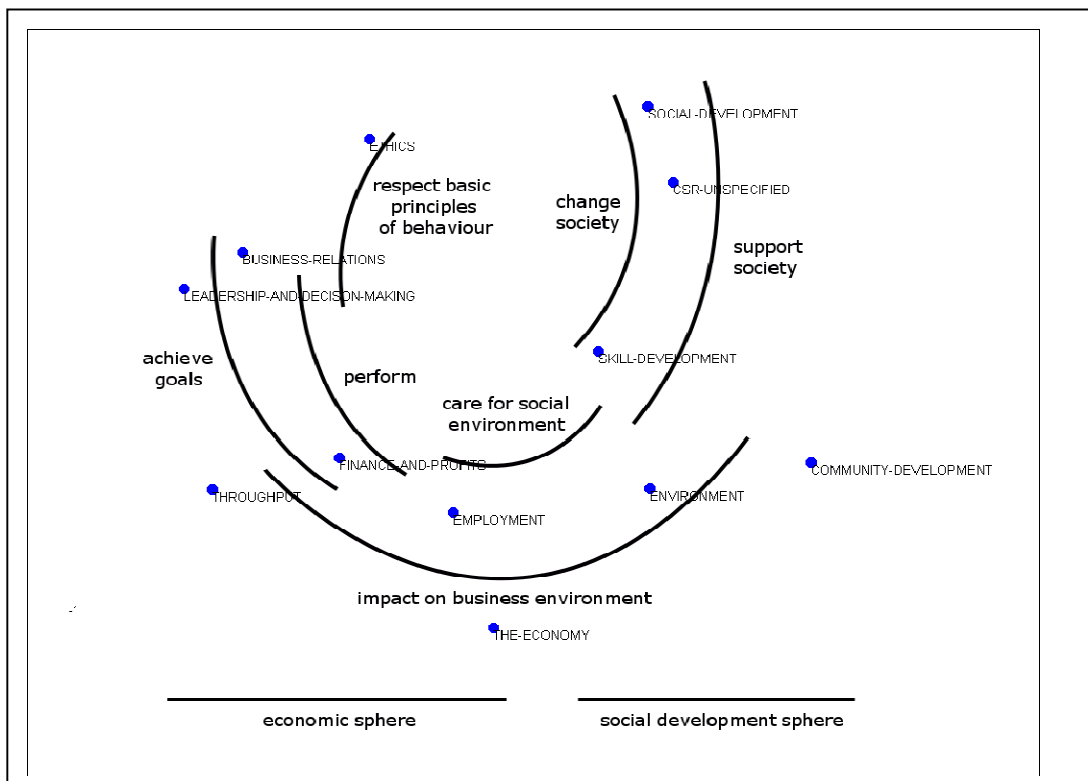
SOCIAL-DEVELOPMENT

ETHICS

respect basic principles of behaviour

change society

CSR-UNSPECIFIED

support society

BUSINESS-RELATIONS

LEADERSHIP-AND-DECISION-MAKING

achieve goals

perform

SKILL-DEVELOPMENT

care for social environment

FINANCE-AND-PROFITS

COMMUNITY-DEVELOPMENT

THROUGHPUT

ENVIRONMENT

EMPLOYMENT

impact on business environment

THE-ECONOMY

economic sphere

social development sphere